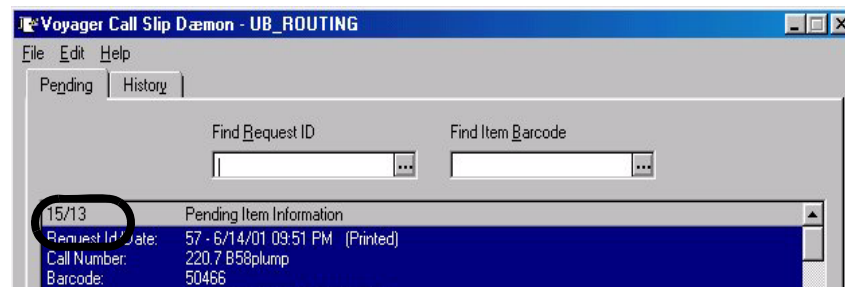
Voyager Call Slip Dæmon - UB_ROUTING

File Edit Help

Pending History

Find Request ID

Find Item Barcode

15/13 Pending Item Information

Request Id / Date: 57 - 6/14/01 09:51 PM (Printed)
Call Number: 220.7 B58plump
Barcode: 50466